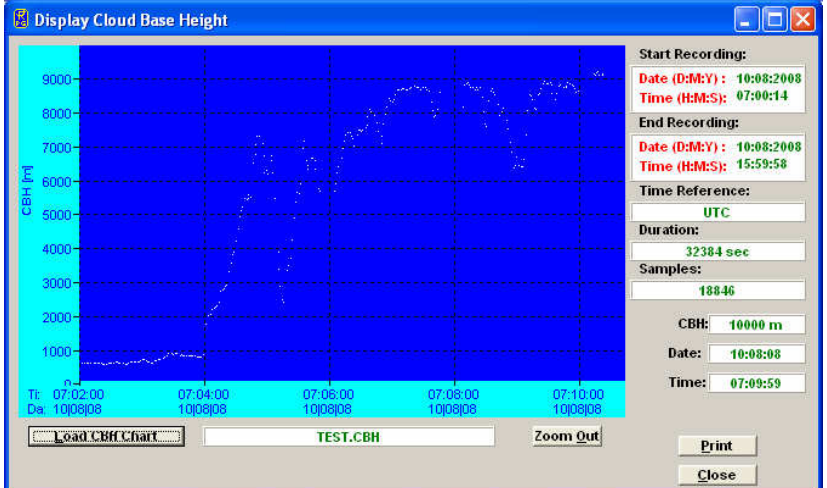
Display Cloud Base Height

9000
8000
7000
6000
5000
4000
3000
2000
1000
0

CBH [m]

Ti: 07:02:00 07:04:00 07:06:00 07:08:00 07:10:00
Da: 10|08|08 10|08|08 10|08|08 10|08|08 10|08|08

Start Recording:
Date (D:M:Y) : 10:08:2008
Time (H:M:S): 07:00:14

End Recording:
Date (D:M:Y) : 10:08:2008
Time (H:M:S): 15:59:58

Time Reference:
UTC

Duration:
32384 sec

Samples:
18846

CBH: 10000 m
Date: 10:08:08
Time: 07:09:59

Load CBH Chart
TEST.CBH
Zoom Out
Print
Close